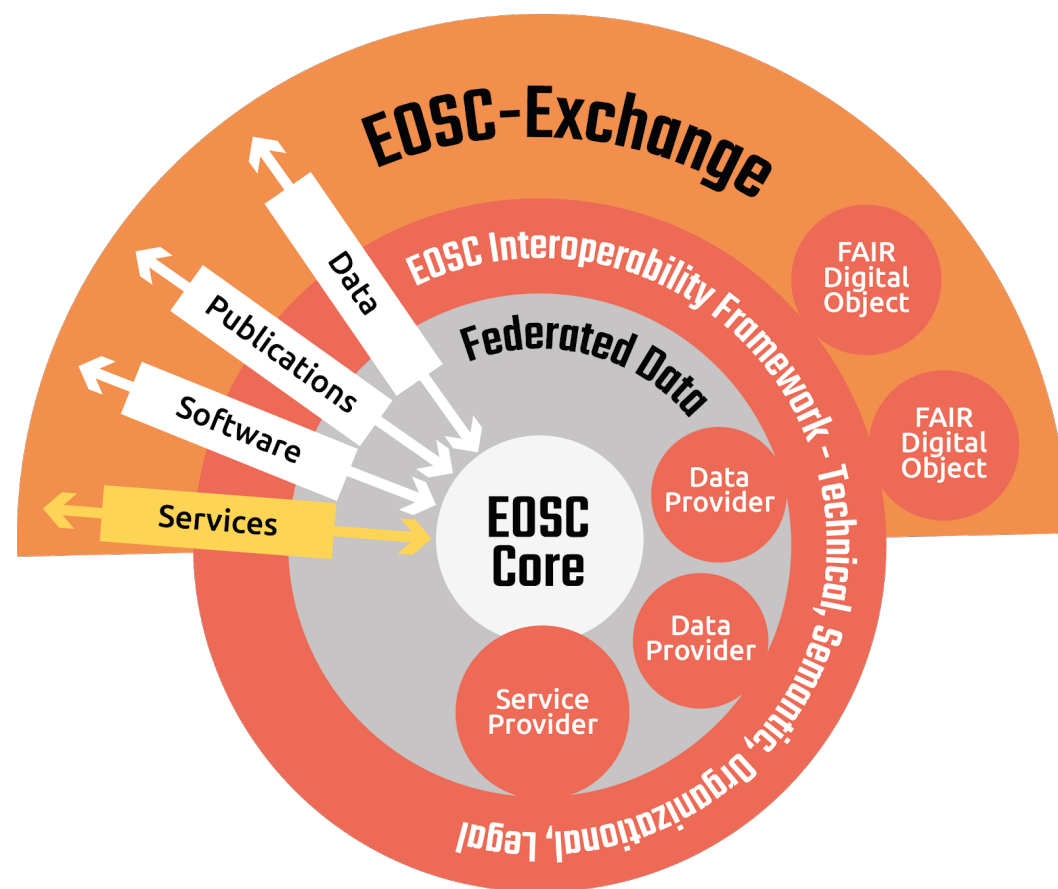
EOSC-Exchange

EOSC Interoperability Framework - Technical, Semantic, Organizational, Legal

Federated Data

FAIR Digital Object

FAIR Digital Object

Data

Publications

Software

Services

EOSC Core

Data Provider

Data Provider

Service Provider